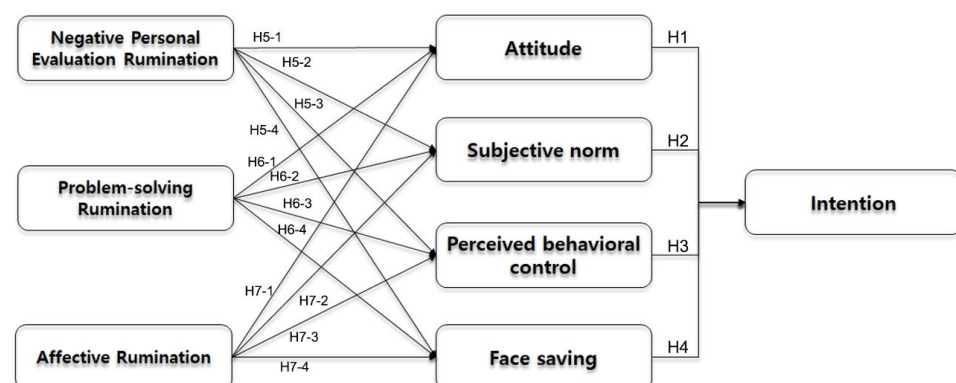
Negative Personal Evaluation Rumination

Problem-solving Rumination

Affective Rumination

H5-1
H5-2
H5-3
H5-4
H6-1
H6-2
H6-3
H6-4
H7-1
H7-2
H7-3
H7-4

Attitude

Subjective norm

Perceived behavioral control

Face saving

H1
H2
H3
H4

Intention